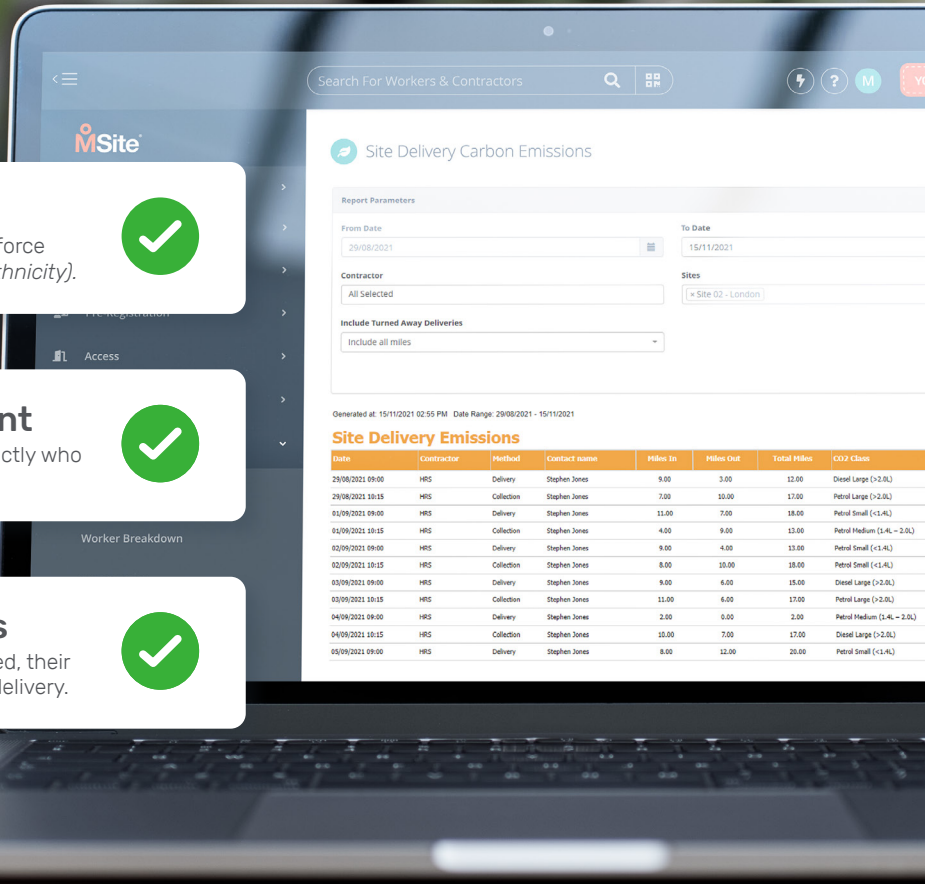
Search For Workers & Contractors

M

MSite

force
thnicity).

Pre-registration

Access

nt
ctly who

Worker Breakdown

s
ed, their
delivery.

Site Delivery Carbon Emissions

Report Parameters

From Date
29/08/2021

To Date
15/11/2021

Contractor
All Selected

Sites
× Site 02 - London

Include Turned Away Deliveries
Include all miles

Generated at: 15/11/2021 02:55 PM Date Range: 29/08/2021 - 15/11/2021

Site Delivery Emissions

| Date | Contractor | Method | Contact name | Miles In | Miles Out | Total Miles | CO2 Class |
|---|---|---|---|---|---|---|---|
| 29/08/2021 09:00 | HRS | Delivery | Stephen Jones | 9.00 | 3.00 | 12.00 | Diesel Large (>2.0L) |
| 29/08/2021 10:15 | HRS | Collection | Stephen Jones | 7.00 | 10.00 | 17.00 | Petrol Large (>2.0L) |
| 01/09/2021 09:00 | HRS | Delivery | Stephen Jones | 11.00 | 7.00 | 18.00 | Petrol Small (<1.4L) |
| 01/09/2021 10:15 | HRS | Collection | Stephen Jones | 4.00 | 9.00 | 13.00 | Petrol Medium (1.4L – 2.0L) |
| 02/09/2021 09:00 | HRS | Delivery | Stephen Jones | 9.00 | 4.00 | 13.00 | Petrol Small (<1.4L) |
| 02/09/2021 10:15 | HRS | Collection | Stephen Jones | 8.00 | 10.00 | 18.00 | Petrol Small (<1.4L) |
| 03/09/2021 09:00 | HRS | Delivery | Stephen Jones | 9.00 | 6.00 | 15.00 | Diesel Large (>2.0L) |
| 03/09/2021 10:15 | HRS | Collection | Stephen Jones | 11.00 | 6.00 | 17.00 | Petrol Large (>2.0L) |
| 04/09/2021 09:00 | HRS | Delivery | Stephen Jones | 2.00 | 0.00 | 2.00 | Petrol Medium (1.4L – 2.0L) |
| 04/09/2021 10:15 | HRS | Collection | Stephen Jones | 10.00 | 7.00 | 17.00 | Diesel Large (>2.0L) |
| 05/09/2021 09:00 | HRS | Delivery | Stephen Jones | 8.00 | 12.00 | 20.00 | Petrol Small (<1.4L) |